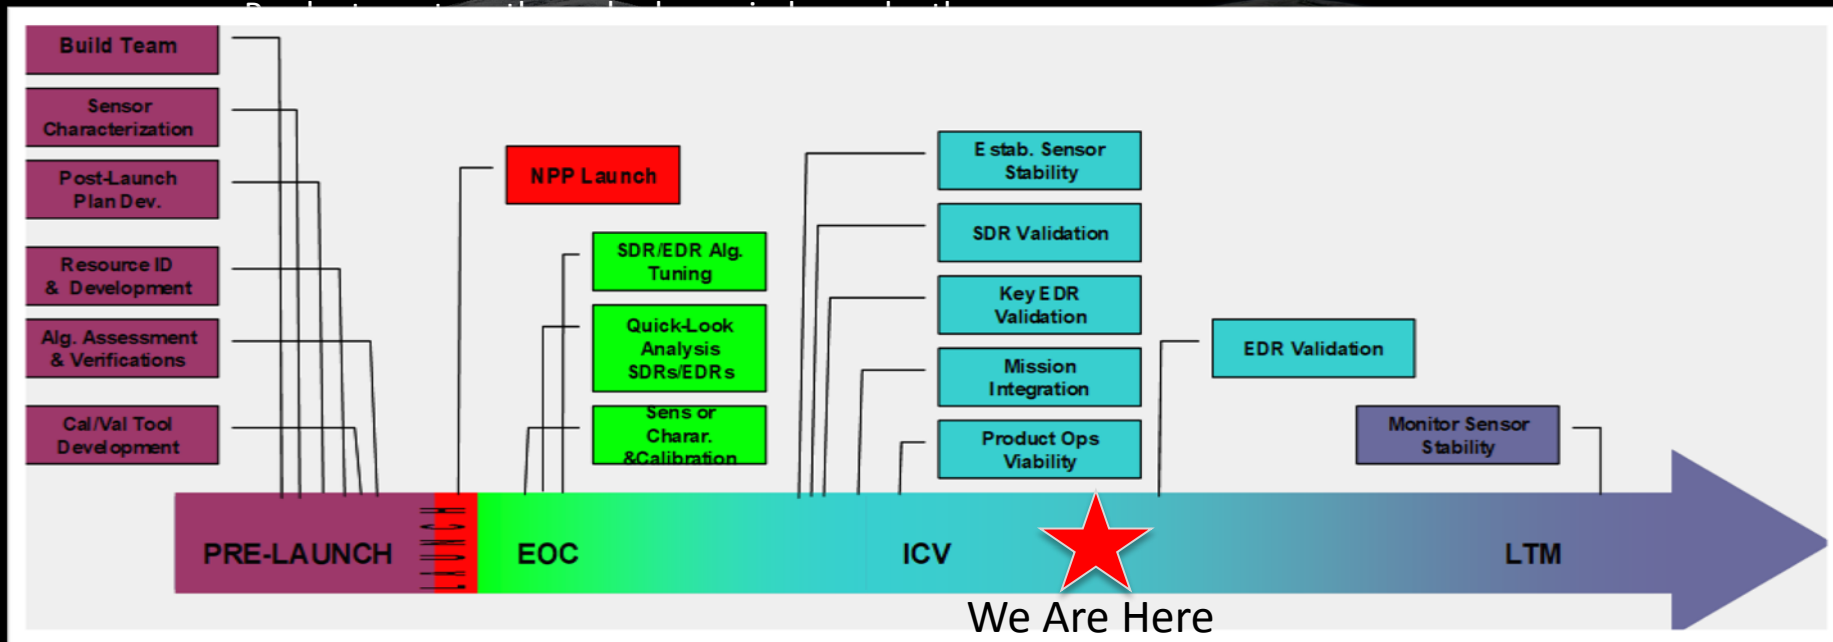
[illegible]

Build Team

Sensor Characterization

Post-Launch Plan Dev.

Resource ID & Development

Alg. Assessment & Verifications

Cal/Val Tool Development

NPP Launch

SDR/EDR Alg. Tuning

Quick-Look Analysis SDRs/EDRs

Sensor Charar. &Calibration

Estab. Sensor Stability

SDR Validation

Key EDR Validation

Mission Integration

Product Ops Viability

EDR Validation

Monitor Sensor Stability

PRE-LAUNCH

LAUNCH

EOC

ICV

LTM

We Are Here